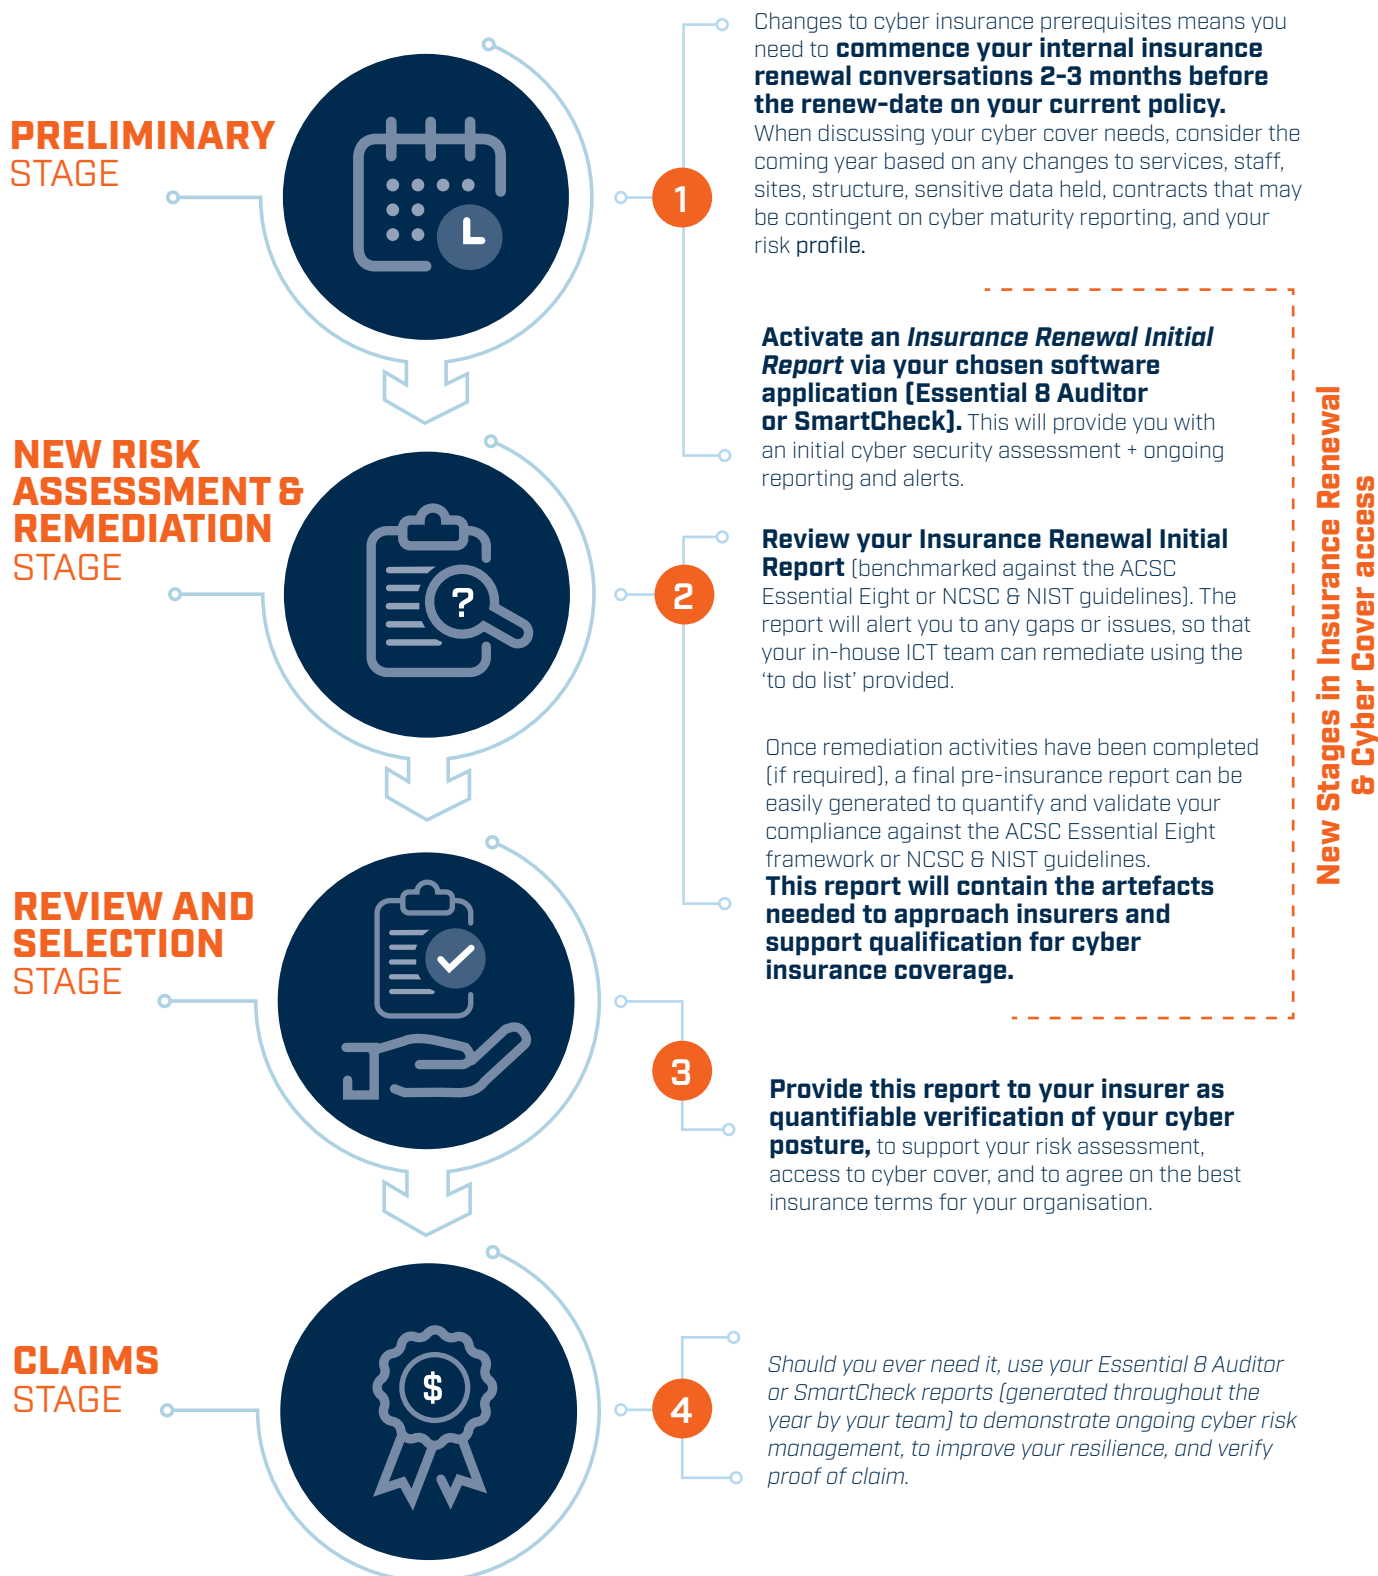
PRELIMINARY STAGE

1

Changes to cyber insurance prerequisites means you need to **commence your internal insurance renewal conversations 2-3 months before the renew-date on your current policy.** When discussing your cyber cover needs, consider the coming year based on any changes to services, staff, sites, structure, sensitive data held, contracts that may be contingent on cyber maturity reporting, and your risk profile.

**Activate an *Insurance Renewal Initial Report* via your chosen software application (Essential 8 Auditor or SmartCheck).** This will provide you with an initial cyber security assessment + ongoing reporting and alerts.

NEW RISK ASSESSMENT & REMEDIATION STAGE

2

**Review your Insurance Renewal Initial Report** (benchmarked against the ACSC Essential Eight or NCSC & NIST guidelines). The report will alert you to any gaps or issues, so that your in-house ICT team can remediate using the 'to do list' provided.

Once remediation activities have been completed (if required), a final pre-insurance report can be easily generated to quantify and validate your compliance against the ACSC Essential Eight framework or NCSC & NIST guidelines. **This report will contain the artefacts needed to approach insurers and support qualification for cyber insurance coverage.**

New Stages in Insurance Renewal & Cyber Cover access

REVIEW AND SELECTION STAGE

3

**Provide this report to your insurer as quantifiable verification of your cyber posture,** to support your risk assessment, access to cyber cover, and to agree on the best insurance terms for your organisation.

CLAIMS STAGE

4

*Should you ever need it, use your Essential 8 Auditor or SmartCheck reports (generated throughout the year by your team) to demonstrate ongoing cyber risk management, to improve your resilience, and verify proof of claim.*

$
?